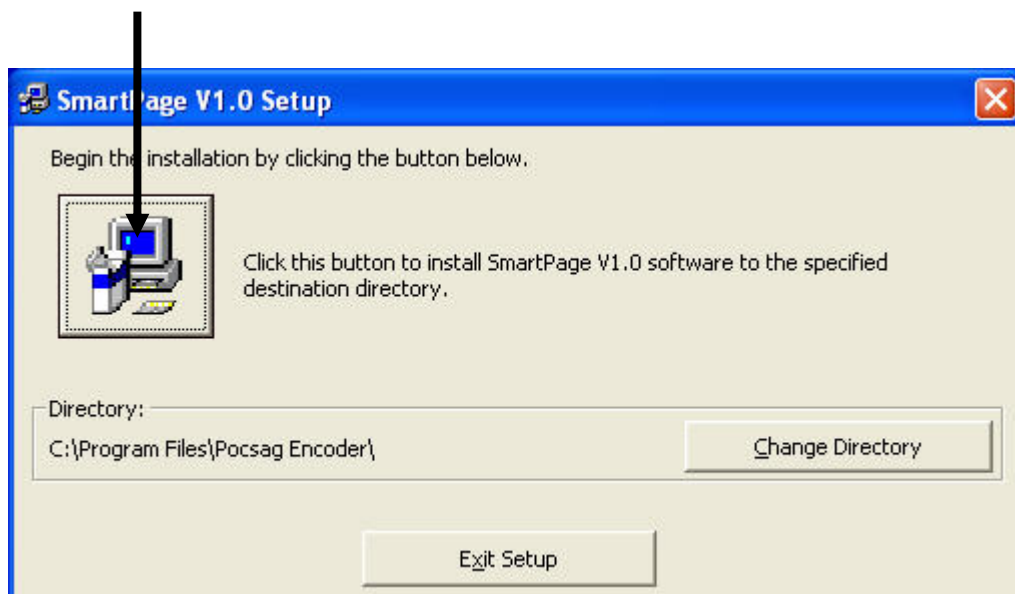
SmartPage V1.0 Setup

Begin the installation by clicking the button below.

Click this button to install SmartPage V1.0 software to the specified destination directory.

Directory:

C:\Program Files\Pocsag Encoder\

Change Directory

Exit Setup